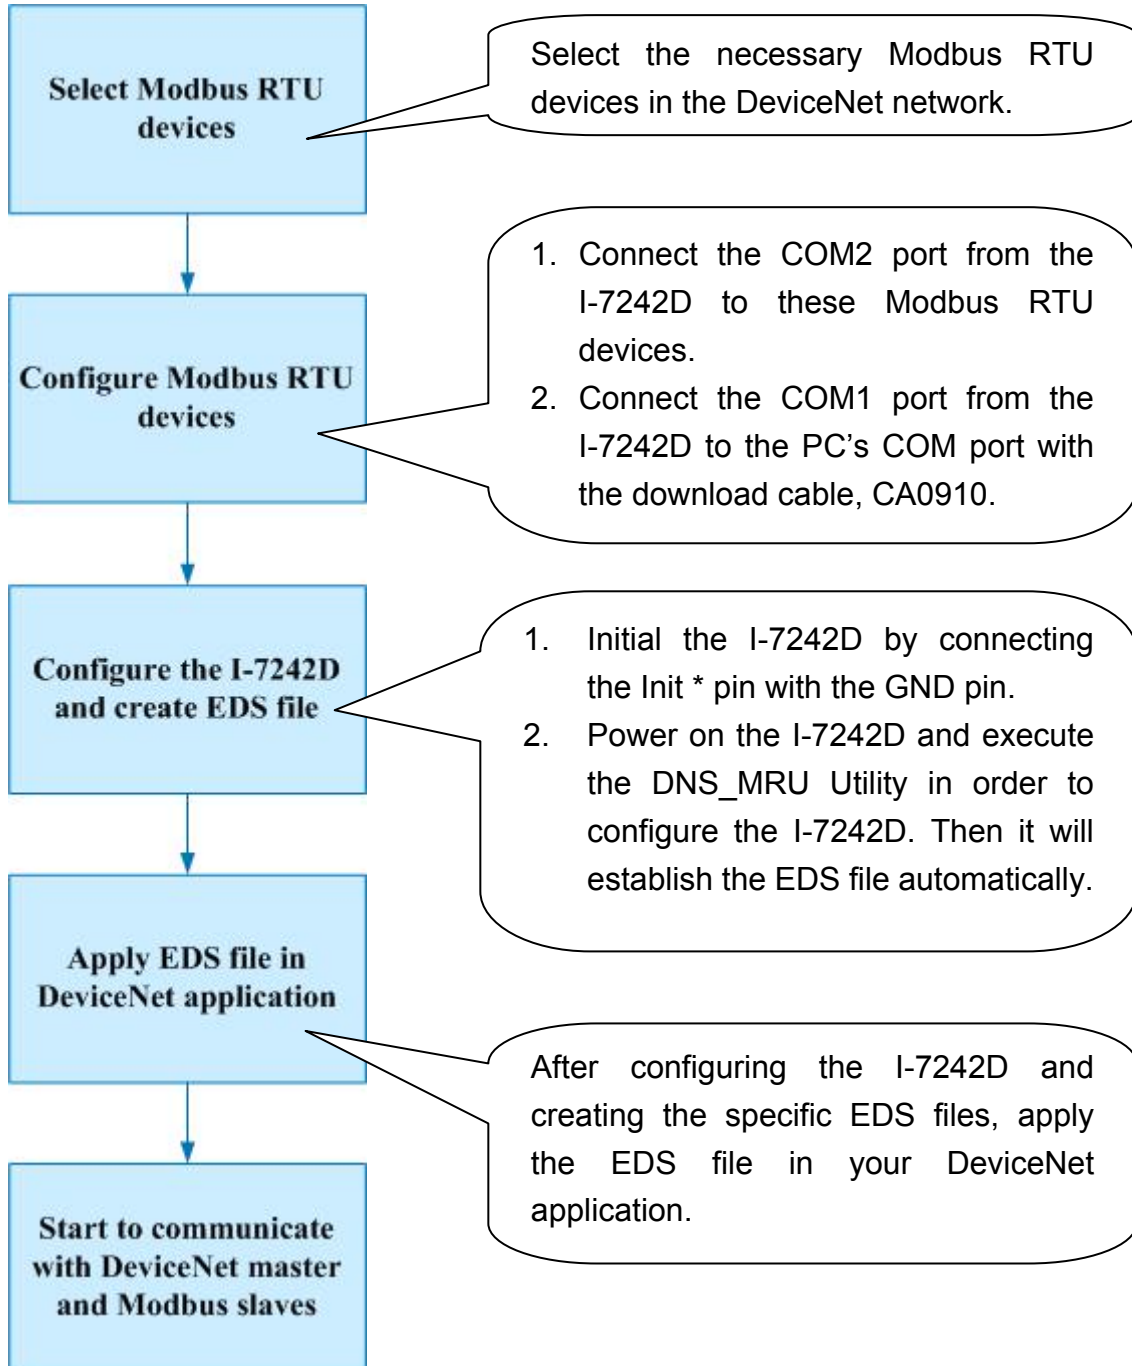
Select Modbus RTU devices

Select the necessary Modbus RTU devices in the DeviceNet network.

Configure Modbus RTU devices

1. Connect the COM2 port from the I-7242D to these Modbus RTU devices.
2. Connect the COM1 port from the I-7242D to the PC's COM port with the download cable, CA0910.

Configure the I-7242D and create EDS file

1. Initial the I-7242D by connecting the Init * pin with the GND pin.
2. Power on the I-7242D and execute the DNS_MRU Utility in order to configure the I-7242D. Then it will establish the EDS file automatically.

Apply EDS file in DeviceNet application

After configuring the I-7242D and creating the specific EDS files, apply the EDS file in your DeviceNet application.

Start to communicate with DeviceNet master and Modbus slaves